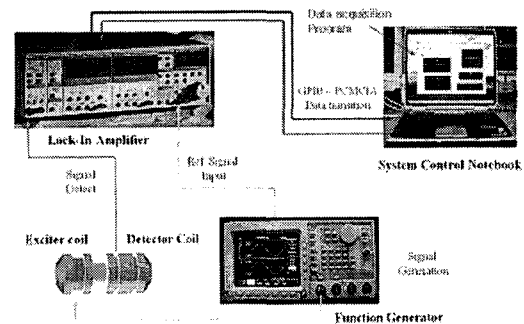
Data acquisition Program

GPIB - PCMCIA Data transition

Lock-In Amplifier

System Control Notebook

Signal Detect

Ref Signal Input

Exciter coil

Detector Coil

Signal Generation

Function Generator